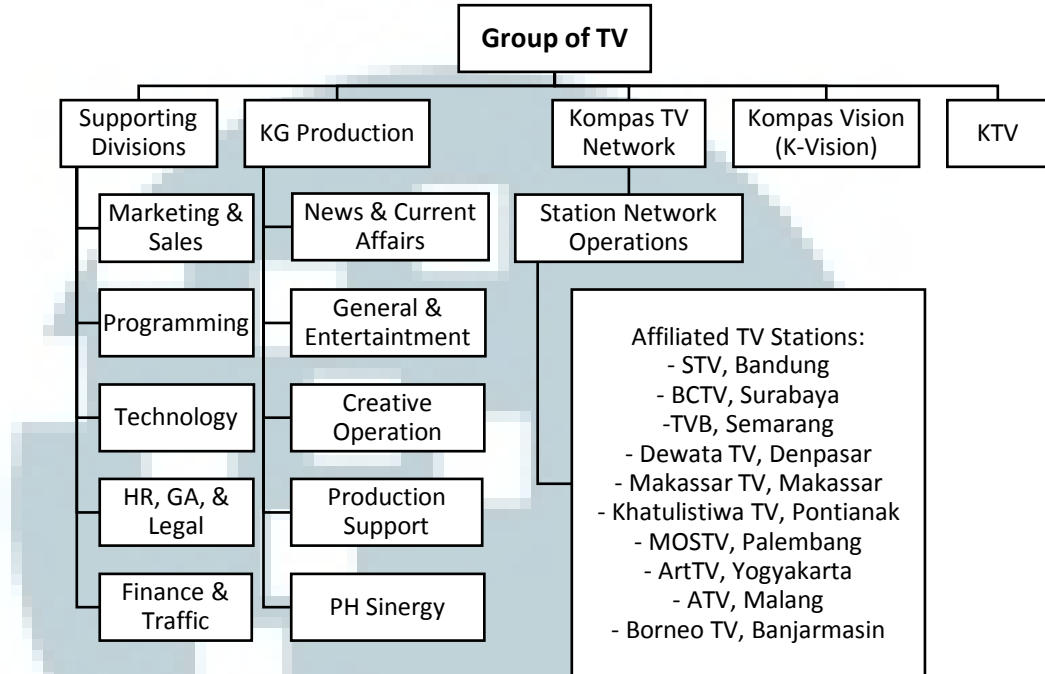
Group of TV

Supporting Divisions

KG Production

Kompas TV Network

Kompas Vision (K-Vision)

KTV

Marketing & Sales

Programming

Technology

HR, GA, & Legal

Finance & Traffic

News & Current Affairs

General & Entertaintment

Creative Operation

Production Support

PH Sinergy

Station Network Operations

Affiliated TV Stations:
- STV, Bandung
- BCTV, Surabaya
-TVB, Semarang
- Dewata TV, Denpasar
- Makassar TV, Makassar
- Khatulistiwa TV, Pontianak
- MOSTV, Palembang
- ArtTV, Yogyakarta
- ATV, Malang
- Borneo TV, Banjarmasin